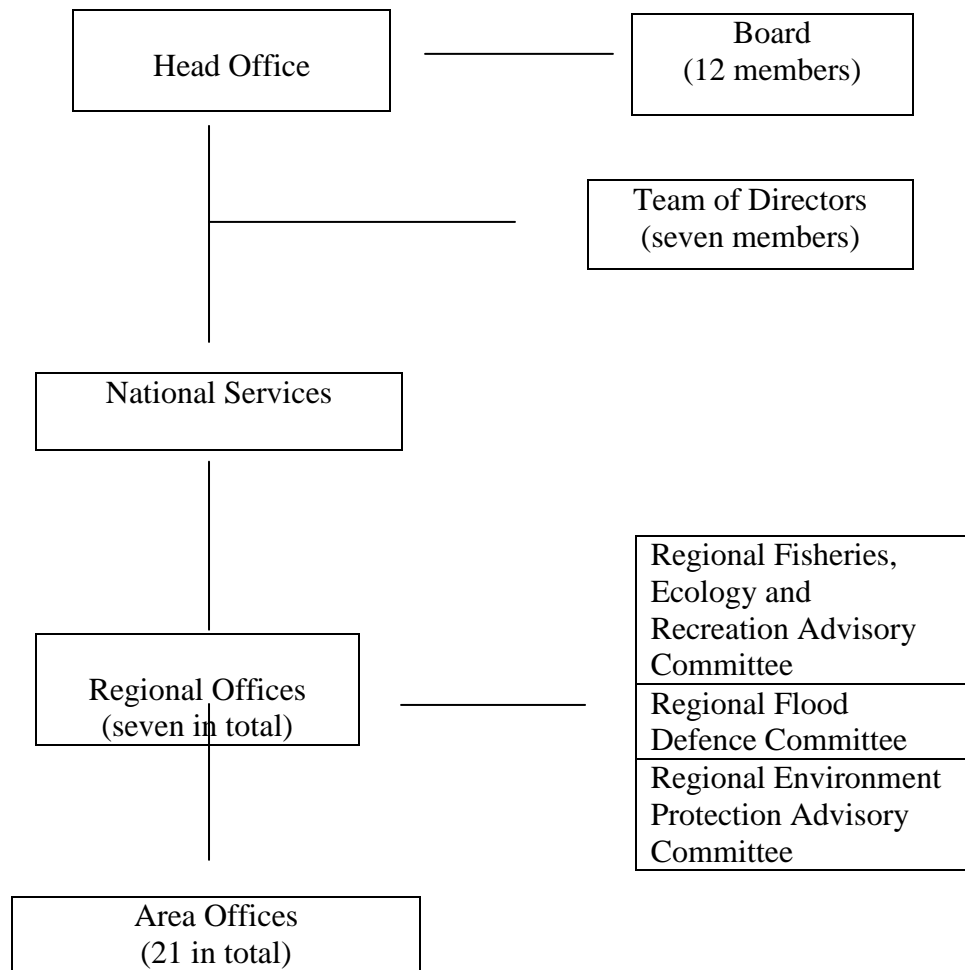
Head Office

Board
(12 members)

Team of Directors
(seven members)

National Services

Regional Offices
(seven in total)

Regional Fisheries, Ecology and Recreation Advisory Committee

Regional Flood Defence Committee

Regional Environment Protection Advisory Committee

Area Offices
(21 in total)